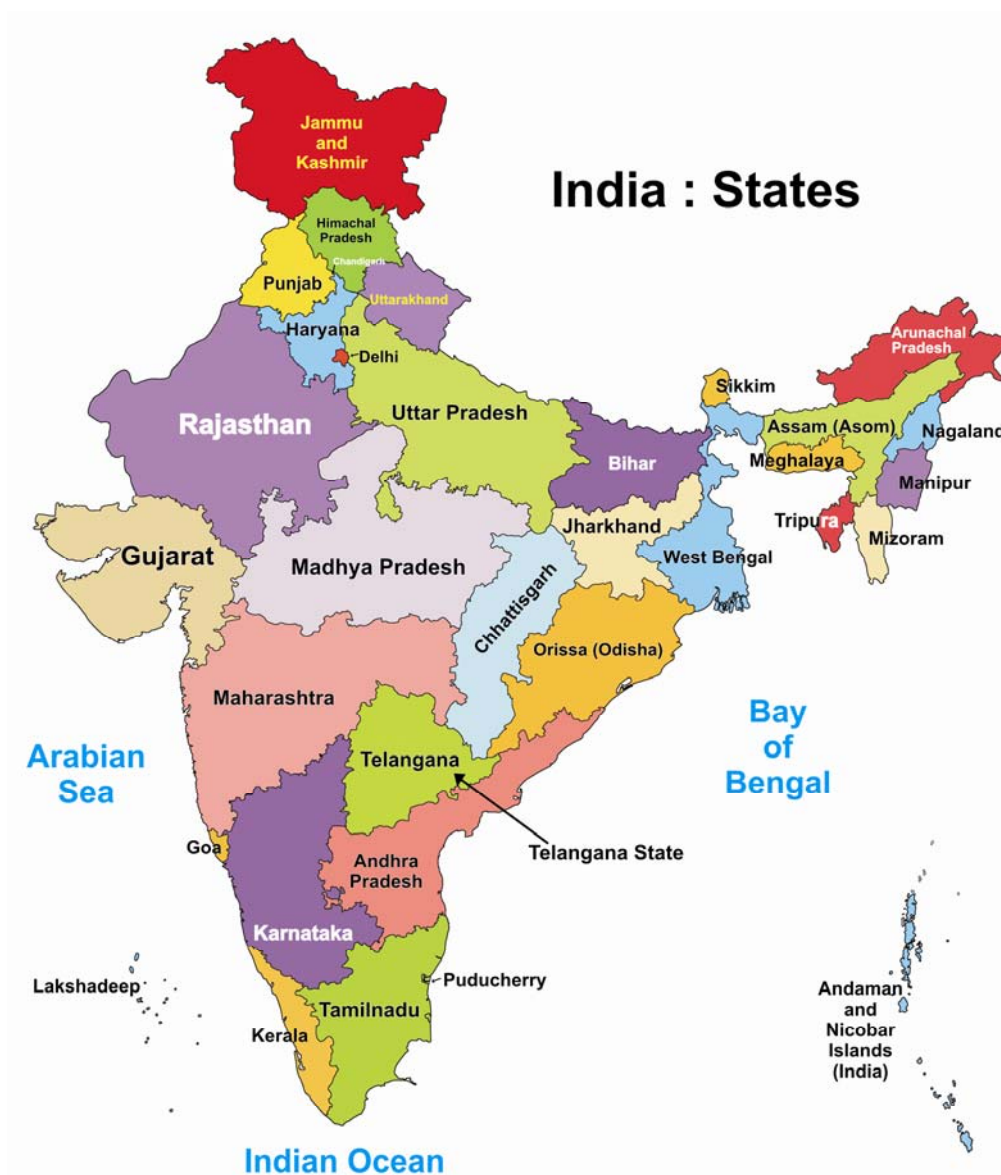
India : States

Jammu and Kashmir

Himachal Pradesh

Chandigarh

Punjab

Uttarakhand

Haryana

Delhi

Arunachal Pradesh

Sikkim

Rajasthan

Uttar Pradesh

Assam (Asom)

Nagaland

Bihar

Meghalaya

Manipur

Tripura

Jharkhand

Mizoram

Gujarat

Madhya Pradesh

West Bengal

Chhattisgarh

Orissa (Odisha)

Maharashtra

Bay of Bengal

Arabian Sea

Telangana

Telangana State

Goa

Andhra Pradesh

Karnataka

Lakshadeep

Puducherry

Andaman and Nicobar Islands (India)

Tamilnadu

Kerala

Indian Ocean